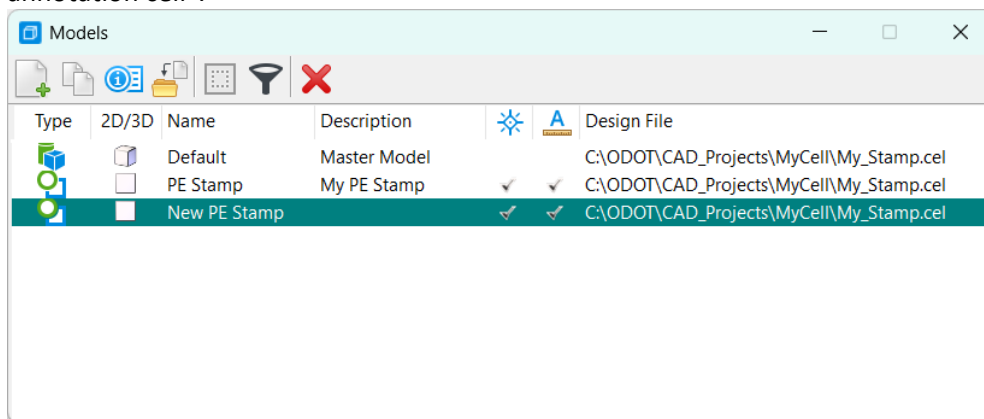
Models

| Type | 2D/3D | Name | Description | | | Design File |
|---|---|---|---|---|---|---|
| | | Default | Master Model | | | C:\ODOT\CAD_Projects\MyCell\My_Stamp.cel |
| | | PE Stamp | My PE Stamp | ✓ | ✓ | C:\ODOT\CAD_Projects\MyCell\My_Stamp.cel |
| | | New PE Stamp | | ✓ | ✓ | C:\ODOT\CAD_Projects\MyCell\My_Stamp.cel |